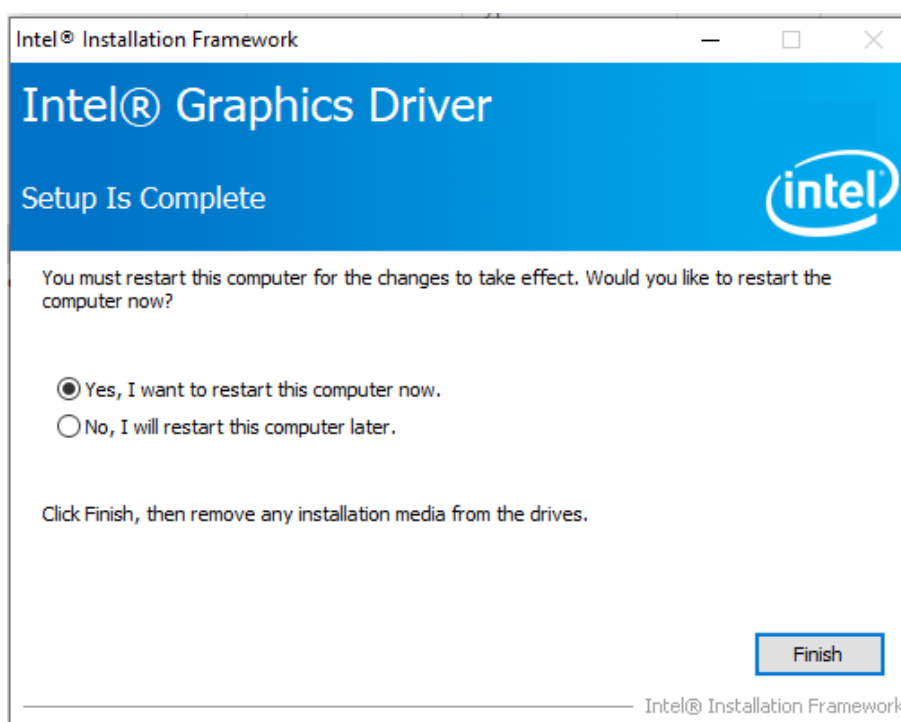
Intel® Installation Framework

Intel® Graphics Driver

Setup Is Complete

intel

You must restart this computer for the changes to take effect. Would you like to restart the computer now?

Yes, I want to restart this computer now.

No, I will restart this computer later.

Click Finish, then remove any installation media from the drives.

Finish

Intel® Installation Framework